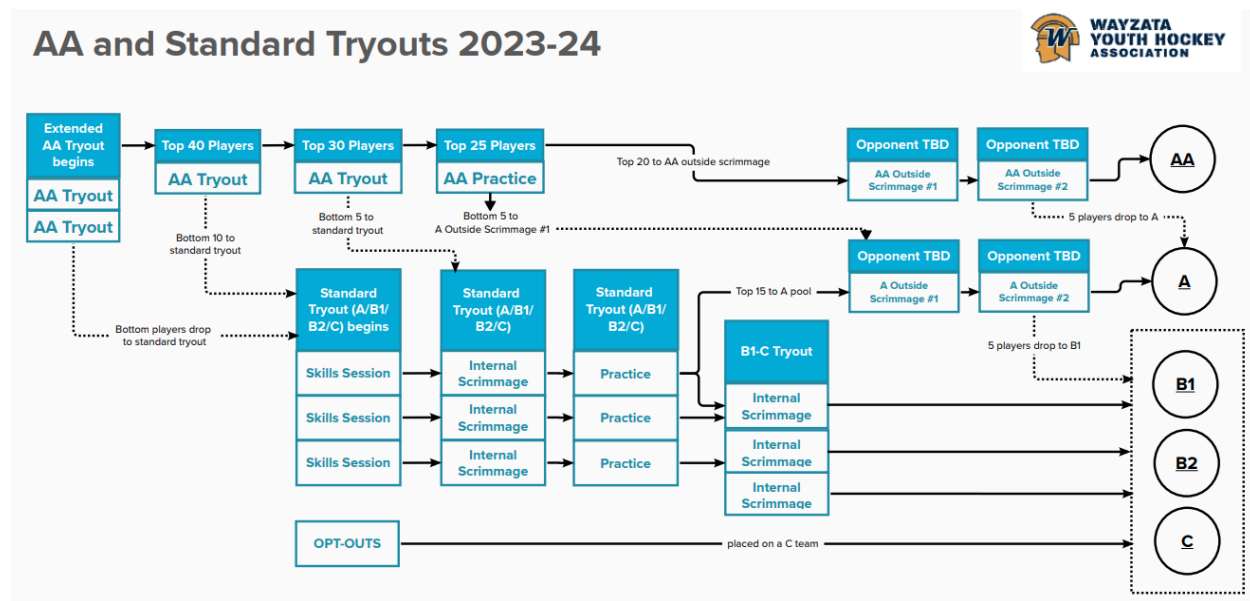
AA and Standard Tryouts 2023-24

WAYZATA YOUTH HOCKEY ASSOCIATION

Extended AA Tryout begins

AA Tryout

AA Tryout

Top 40 Players

AA Tryout

Top 30 Players

AA Tryout

Top 25 Players

AA Practice

Top 20 to AA outside scrimmage

Opponent TBD

AA Outside Scrimmage #1

Opponent TBD

AA Outside Scrimmage #2

AA

Bottom 10 to standard tryout

Bottom 5 to standard tryout

Bottom 5 to A Outside Scrimmage #1

5 players drop to A

Opponent TBD

A Outside Scrimmage #1

Opponent TBD

A Outside Scrimmage #2

A

Bottom players drop to standard tryout

Standard Tryout (A/B1/B2/C) begins

Standard Tryout (A/B1/B2/C)

Standard Tryout (A/B1/B2/C)

Top 15 to A pool

5 players drop to B1

B1-C Tryout

Skills Session

Internal Scrimmage

Practice

Internal Scrimmage

B1

Skills Session

Internal Scrimmage

Practice

Internal Scrimmage

B2

Skills Session

Internal Scrimmage

Practice

Internal Scrimmage

OPT-OUTS

placed on a C team

C